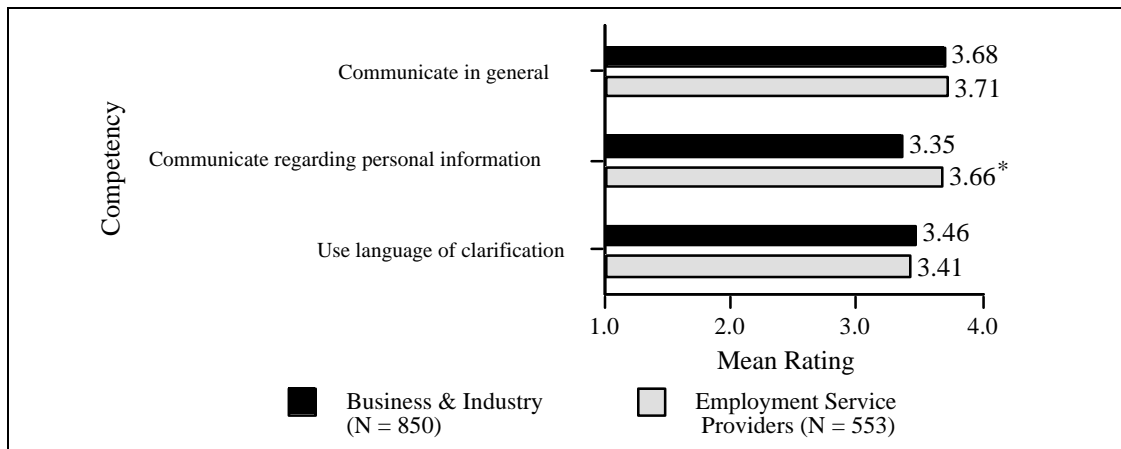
Competency

Communicate in general
3.68
3.71

Communicate regarding personal information
3.35
3.66*

Use language of clarification
3.46
3.41

1.0 2.0 3.0 4.0
Mean Rating

Business & Industry (N = 850)
Employment Service Providers (N = 553)